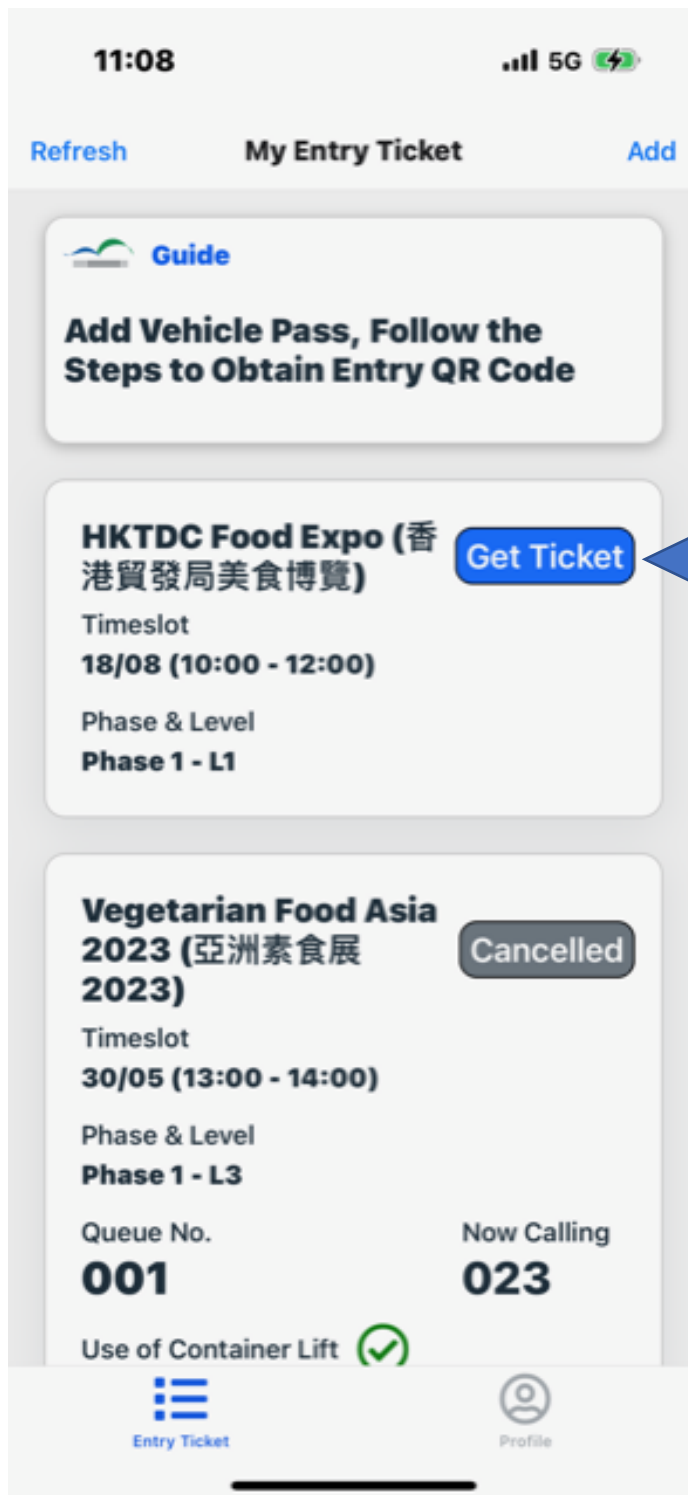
11:08

5G

Refresh My Entry Ticket Add

Guide

Add Vehicle Pass, Follow the Steps to Obtain Entry QR Code

HKTDC Food Expo (香港貿發局美食博覽)

Get Ticket

Timeslot
18/08 (10:00 - 12:00)

Phase & Level
Phase 1 - L1

Vegetarian Food Asia 2023 (亞洲素食展 2023)

Cancelled

Timeslot
30/05 (13:00 - 14:00)

Phase & Level
Phase 1 - L3

Queue No.
001

Now Calling
023

Use of Container Lift

Entry Ticket

Profile